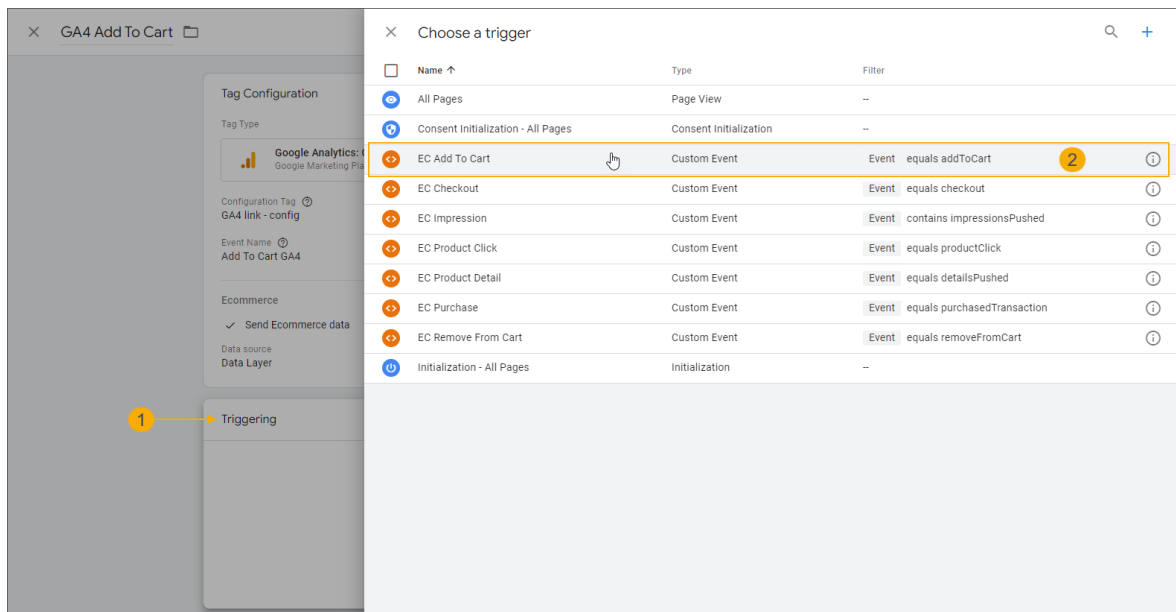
× GA4 Add To Cart

Tag Configuration

Tag Type

Google Analytics: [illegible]
Google Marketing Pla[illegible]

Configuration Tag
GA4 link - config

Event Name
Add To Cart GA4

Ecommerce

✓ Send Ecommerce data

Data source
Data Layer

1 Triggering

× Choose a trigger

| Name ↑ | Type | Filter |
|---|---|---|
| All Pages | Page View | -- |
| Consent Initialization - All Pages | Consent Initialization | -- |
| EC Add To Cart | Custom Event | Event equals addToCart |
| EC Checkout | Custom Event | Event equals checkout |
| EC Impression | Custom Event | Event contains impressionsPushed |
| EC Product Click | Custom Event | Event equals productClick |
| EC Product Detail | Custom Event | Event equals detailsPushed |
| EC Purchase | Custom Event | Event equals purchasedTransaction |
| EC Remove From Cart | Custom Event | Event equals removeFromCart |
| Initialization - All Pages | Initialization | -- |

2